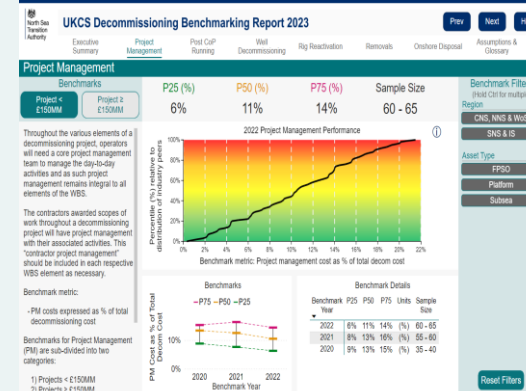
North Sea Transition Authority

UKCS Decommissioning Benchmarking Report 2023

Prev Next H

Executive Summary | Project Management | Post CoP Running | Well Decommissioning | Rig Reactivation | Removals | Onshore Disposal | Assumptions & Glossary

Project Management

Benchmarks

Project < £150MM

Project ≥ £150MM

| P25 (%) | P50 (%) | P75 (%) | Sample Size |
|---|---|---|---|
| 6% | 11% | 14% | 60 - 65 |

Throughout the various elements of a decommissioning project, operators will need a core project management team to manage the day-to-day activities and as such project management remains integral to all elements of the WBS.

The contractors awarded scopes of work throughout a decommissioning project will have project management with their associated activities. This "contractor project management" should be included in each respective WBS element as necessary.

Benchmark metric:

- PM costs expressed as % of total decommissioning cost

Benchmarks for Project Management (PM) are sub-divided into two categories:

1) Projects < £150MM
2) Projects ≥ £150MM

2022 Project Management Performance

Percentile (%) relative to distribution of industry peers

100% 80% 60% 40% 20% 0%

0% 2% 4% 6% 8% 10% 12% 14% 16% 18% 20% 22%

Benchmark metric: Project management cost as % of total decom cost

Benchmarks

P75 P50 P25

PM Cost as % of Total Decom Cost

10% 0%

2020 2021 2022

Benchmark Year

Benchmark Details

| Benchmark Year | P25 | P50 | P75 | Units | Sample Size |
|---|---|---|---|---|---|
| 2022 | 6% | 11% | 14% | (%) | 60 - 65 |
| 2021 | 8% | 13% | 16% | (%) | 55 - 60 |
| 2020 | 9% | 13% | 15% | (%) | 35 - 40 |

Benchmark Filte
(Hold Ctrl for multiple
Region

CNS, NNS & WoS

SNS & IS

Asset Type

FPSO

Platform

Subsea

Reset Filters